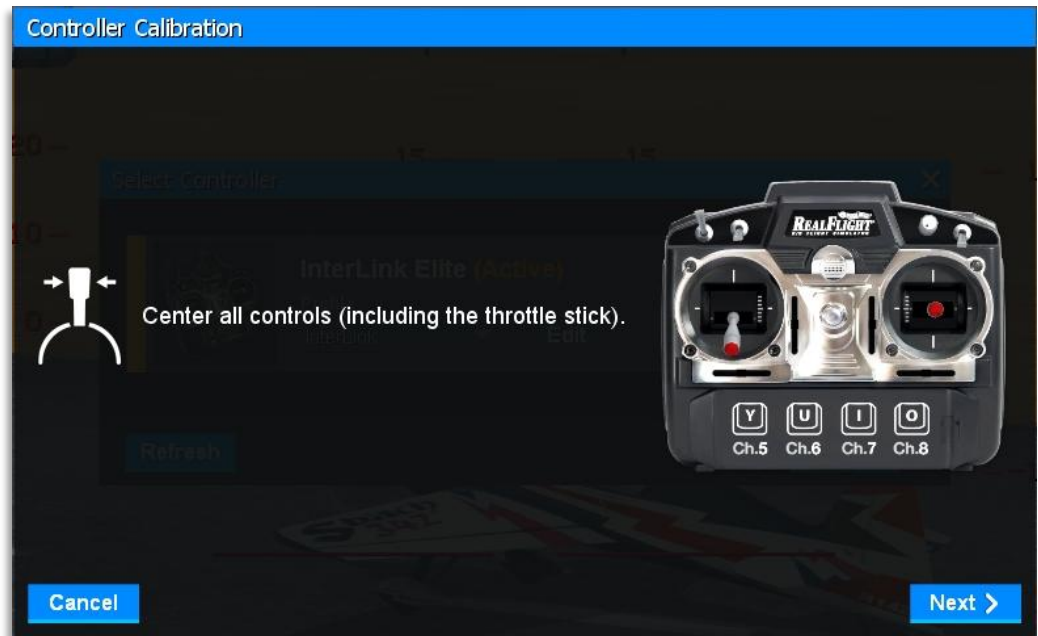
Controller Calibration

Select Controller

InterLink Elite (Active)

InterLink

Edit

Refresh

Center all controls (including the throttle stick).

REALFLIGHT
R/C FLIGHT SIMULATOR

Y U I O
Ch.5 Ch.6 Ch.7 Ch.8

Cancel

Next >